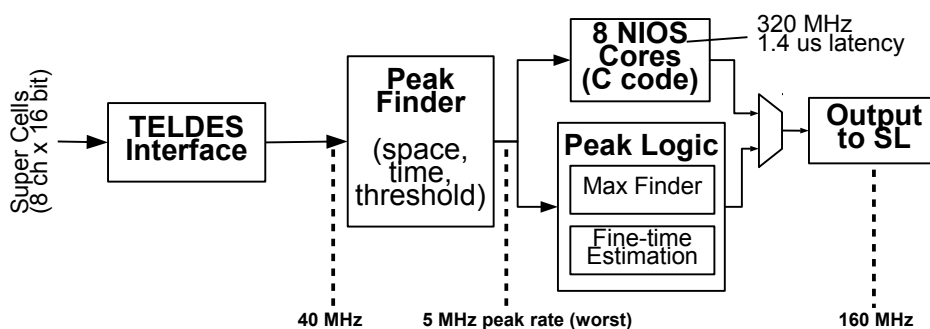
Super Cells
(8 ch x 16 bit)

TELDES Interface

Peak Finder

(space, time, threshold)

8 NIOS Cores (C code)

320 MHz
1.4 us latency

Peak Logic

Max Finder

Fine-time Estimation

Output to SL

40 MHz

5 MHz peak rate (worst)

160 MHz